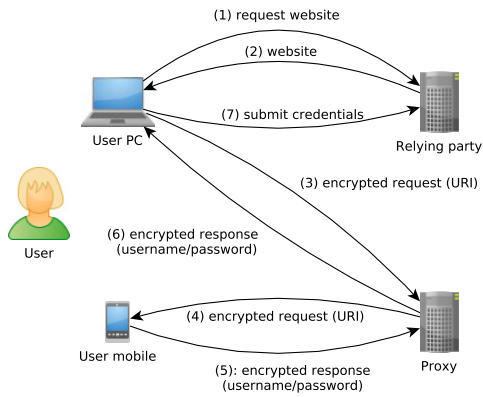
(1) request website

(2) website

(7) submit credentials

User PC

Relying party

User

(3) encrypted request (URI)

(6) encrypted response (username/password)

(4) encrypted request (URI)

User mobile

(5): encrypted response (username/password)

Proxy